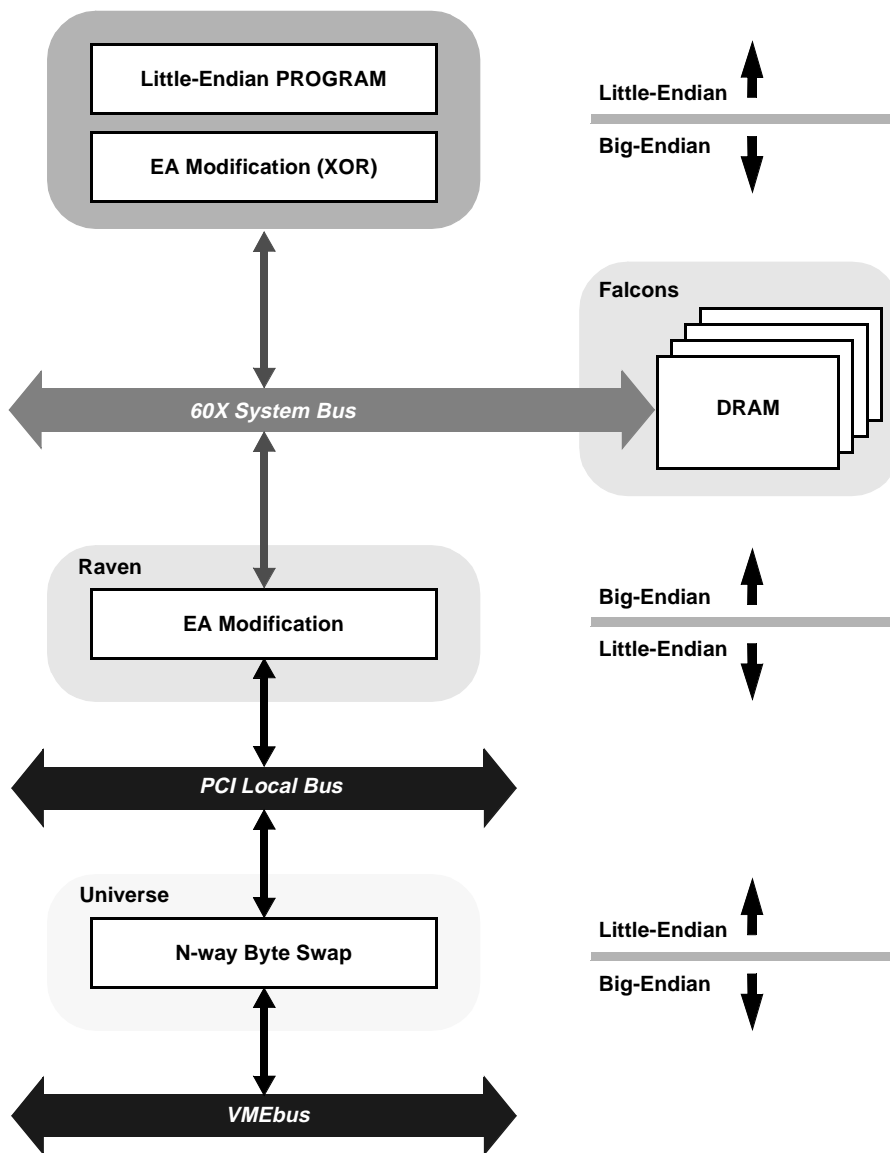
Little-Endian PROGRAM

EA Modification (XOR)

Little-Endian

Big-Endian

Falcons

DRAM

60X System Bus

Raven

EA Modification

Big-Endian

Little-Endian

PCI Local Bus

Universe

N-way Byte Swap

Little-Endian

Big-Endian

VMEbus